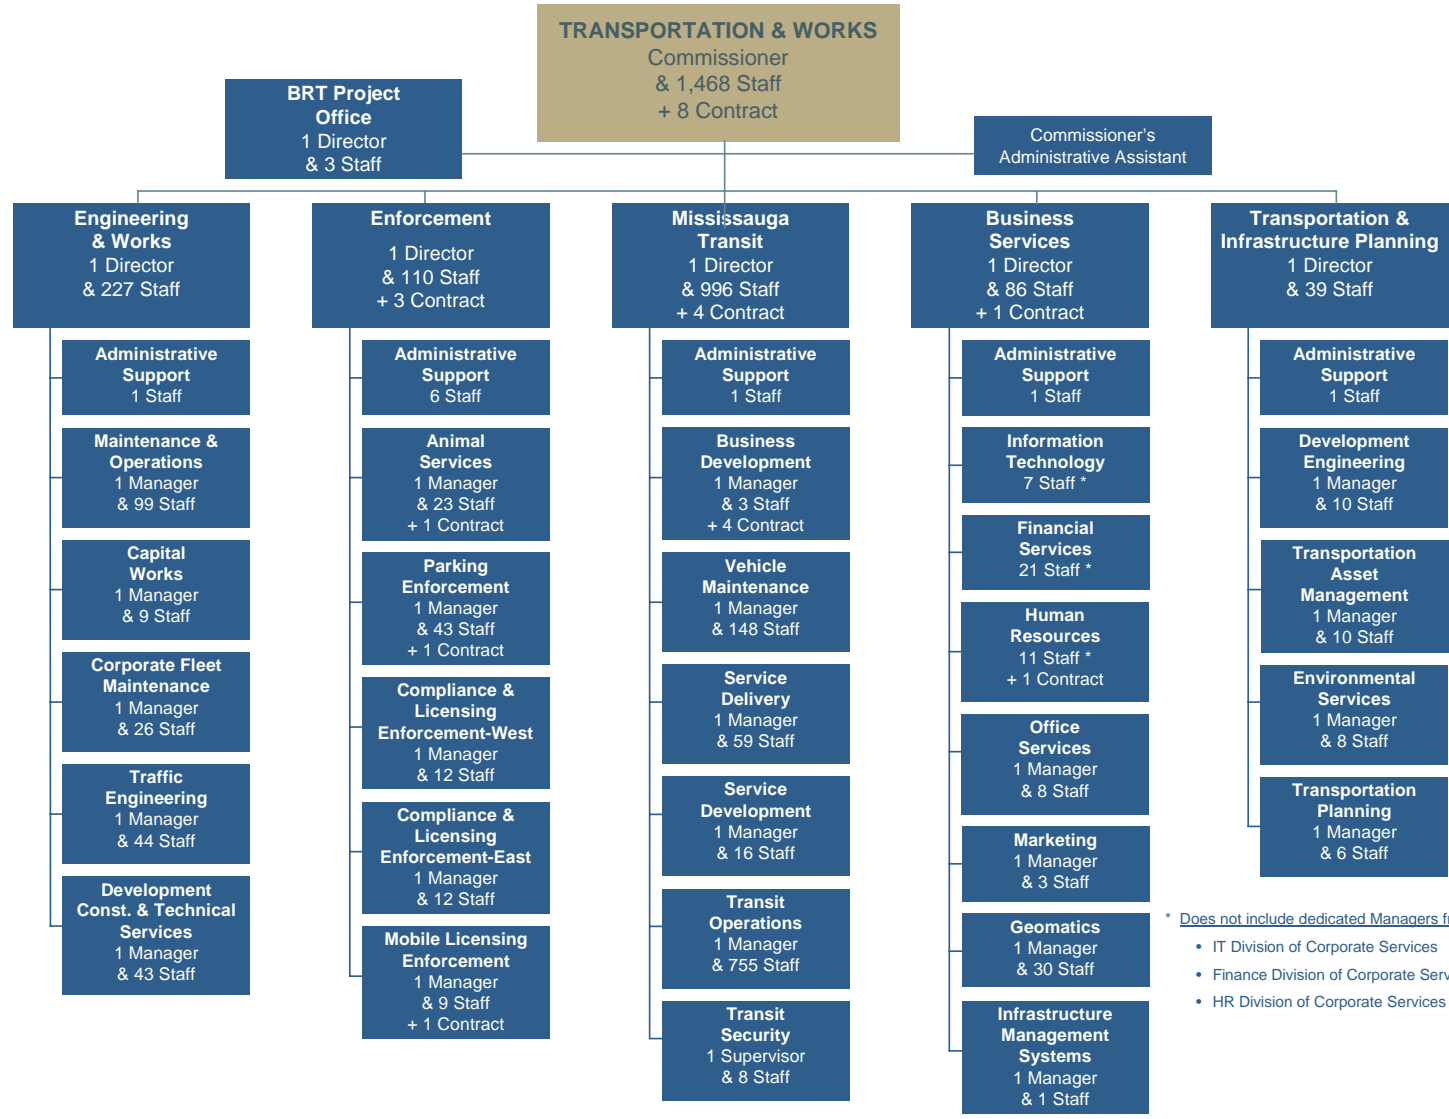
TRANSPORTATION & WORKS
Commissioner
& 1,468 Staff
+ 8 Contract

BRT Project Office
1 Director
& 3 Staff

Commissioner's Administrative Assistant

Engineering & Works
1 Director
& 227 Staff

Administrative Support
1 Staff

Maintenance & Operations
1 Manager
& 99 Staff

Capital Works
1 Manager
& 9 Staff

Corporate Fleet Maintenance
1 Manager
& 26 Staff

Traffic Engineering
1 Manager
& 44 Staff

Development Const. & Technical Services
1 Manager
& 43 Staff

Enforcement
1 Director
& 110 Staff
+ 3 Contract

Administrative Support
6 Staff

Animal Services
1 Manager
& 23 Staff
+ 1 Contract

Parking Enforcement
1 Manager
& 43 Staff
+ 1 Contract

Compliance & Licensing Enforcement-West
1 Manager
& 12 Staff

Compliance & Licensing Enforcement-East
1 Manager
& 12 Staff

Mobile Licensing Enforcement
1 Manager
& 9 Staff
+ 1 Contract

Mississauga Transit
1 Director
& 996 Staff
+ 4 Contract

Administrative Support
1 Staff

Business Development
1 Manager
& 3 Staff
+ 4 Contract

Vehicle Maintenance
1 Manager
& 148 Staff

Service Delivery
1 Manager
& 59 Staff

Service Development
1 Manager
& 16 Staff

Transit Operations
1 Manager
& 755 Staff

Transit Security
1 Supervisor
& 8 Staff

Business Services
1 Director
& 86 Staff
+ 1 Contract

Administrative Support
1 Staff

Information Technology
7 Staff *

Financial Services
21 Staff *

Human Resources
11 Staff *
+ 1 Contract

Office Services
1 Manager
& 8 Staff

Marketing
1 Manager
& 3 Staff

Geomatics
1 Manager
& 30 Staff

Infrastructure Management Systems
1 Manager
& 1 Staff

Transportation & Infrastructure Planning
1 Director
& 39 Staff

Administrative Support
1 Staff

Development Engineering
1 Manager
& 10 Staff

Transportation Asset Management
1 Manager
& 10 Staff

Environmental Services
1 Manager
& 8 Staff

Transportation Planning
1 Manager
& 6 Staff

* Does not include dedicated Managers f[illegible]
• IT Division of Corporate Services
• Finance Division of Corporate Serv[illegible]
• HR Division of Corporate Services